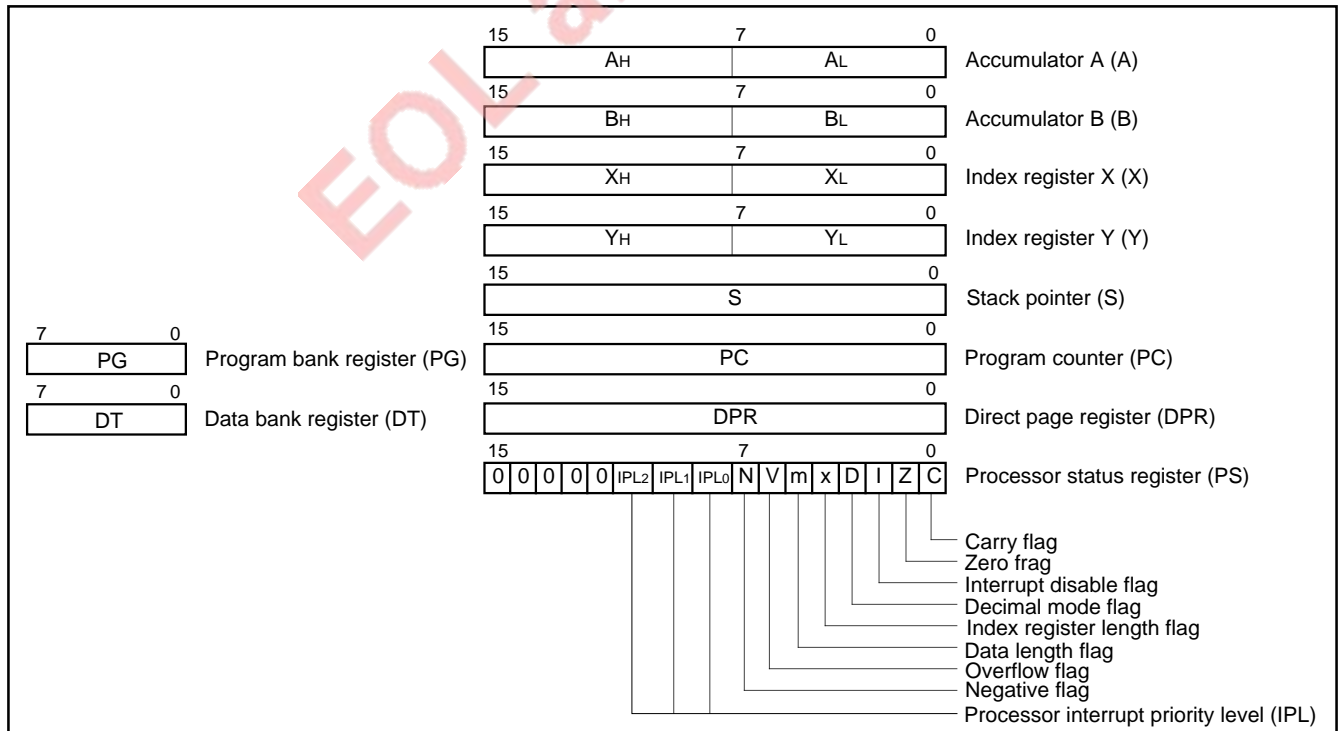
15 7 0
$A_H$ $A_L$ Accumulator A (A)
15 7 0
$B_H$ $B_L$ Accumulator B (B)
15 7 0
$X_H$ $X_L$ Index register X (X)
15 7 0
$Y_H$ $Y_L$ Index register Y (Y)
15 0
S Stack pointer (S)
7 0
PG Program bank register (PG)
15 0
PC Program counter (PC)
7 0
DT Data bank register (DT)
15 0
DPR Direct page register (DPR)
15 7 0
0 0 0 0 0 $IPL_2$ $IPL_1$ $IPL_0$ N V m x D I Z C Processor status register (PS)

Carry flag
Zero frag
Interrupt disable flag
Decimal mode flag
Index register length flag
Data length flag
Overflow flag
Negative flag
Processor interrupt priority level (IPL)

EOL